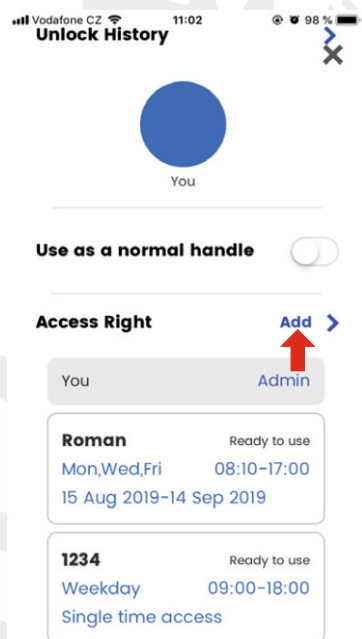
Vodafone CZ 11:02 98 %
Unlock History

You

Use as a normal handle

Access Right Add

You Admin

Roman Ready to use
Mon,Wed,Fri 08:10-17:00
15 Aug 2019-14 Sep 2019

1234 Ready to use
Weekday 09:00-18:00
Single time access